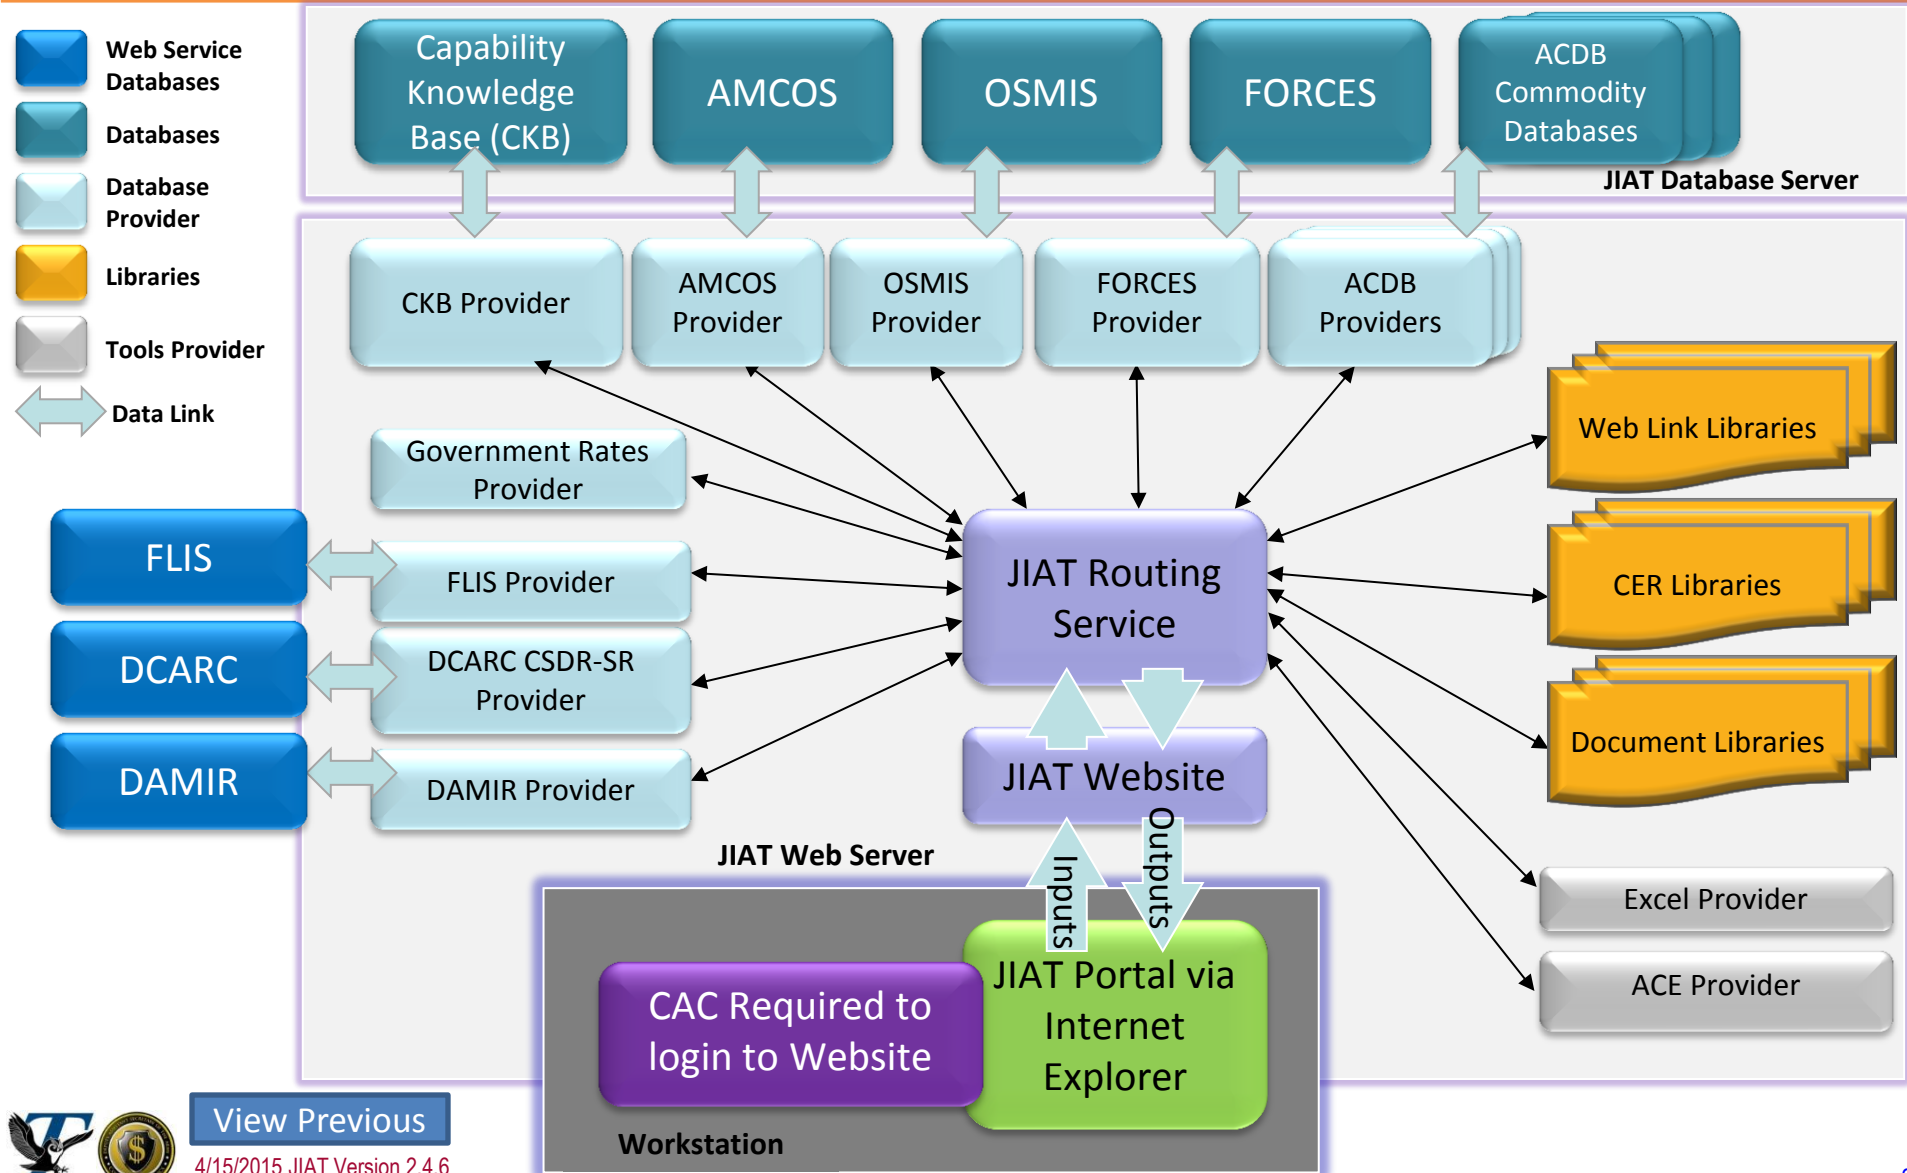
Web Service Databases

Databases

Database Provider

Libraries

Tools Provider

Data Link

Capability Knowledge Base (CKB)

AMCOS

OSMIS

FORCES

ACDB Commodity Databases

JIAT Database Server

CKB Provider

AMCOS Provider

OSMIS Provider

FORCES Provider

ACDB Providers

Government Rates Provider

Web Link Libraries

FLIS

FLIS Provider

JIAT Routing Service

CER Libraries

DCARC

DCARC CSDR-SR Provider

Document Libraries

DAMIR

DAMIR Provider

JIAT Website

JIAT Web Server

Inputs

Outputs

Excel Provider

ACE Provider

CAC Required to login to Website

JIAT Portal via Internet Explorer

Workstation

View Previous

4/15/2015 JIAT Version 2.4.6